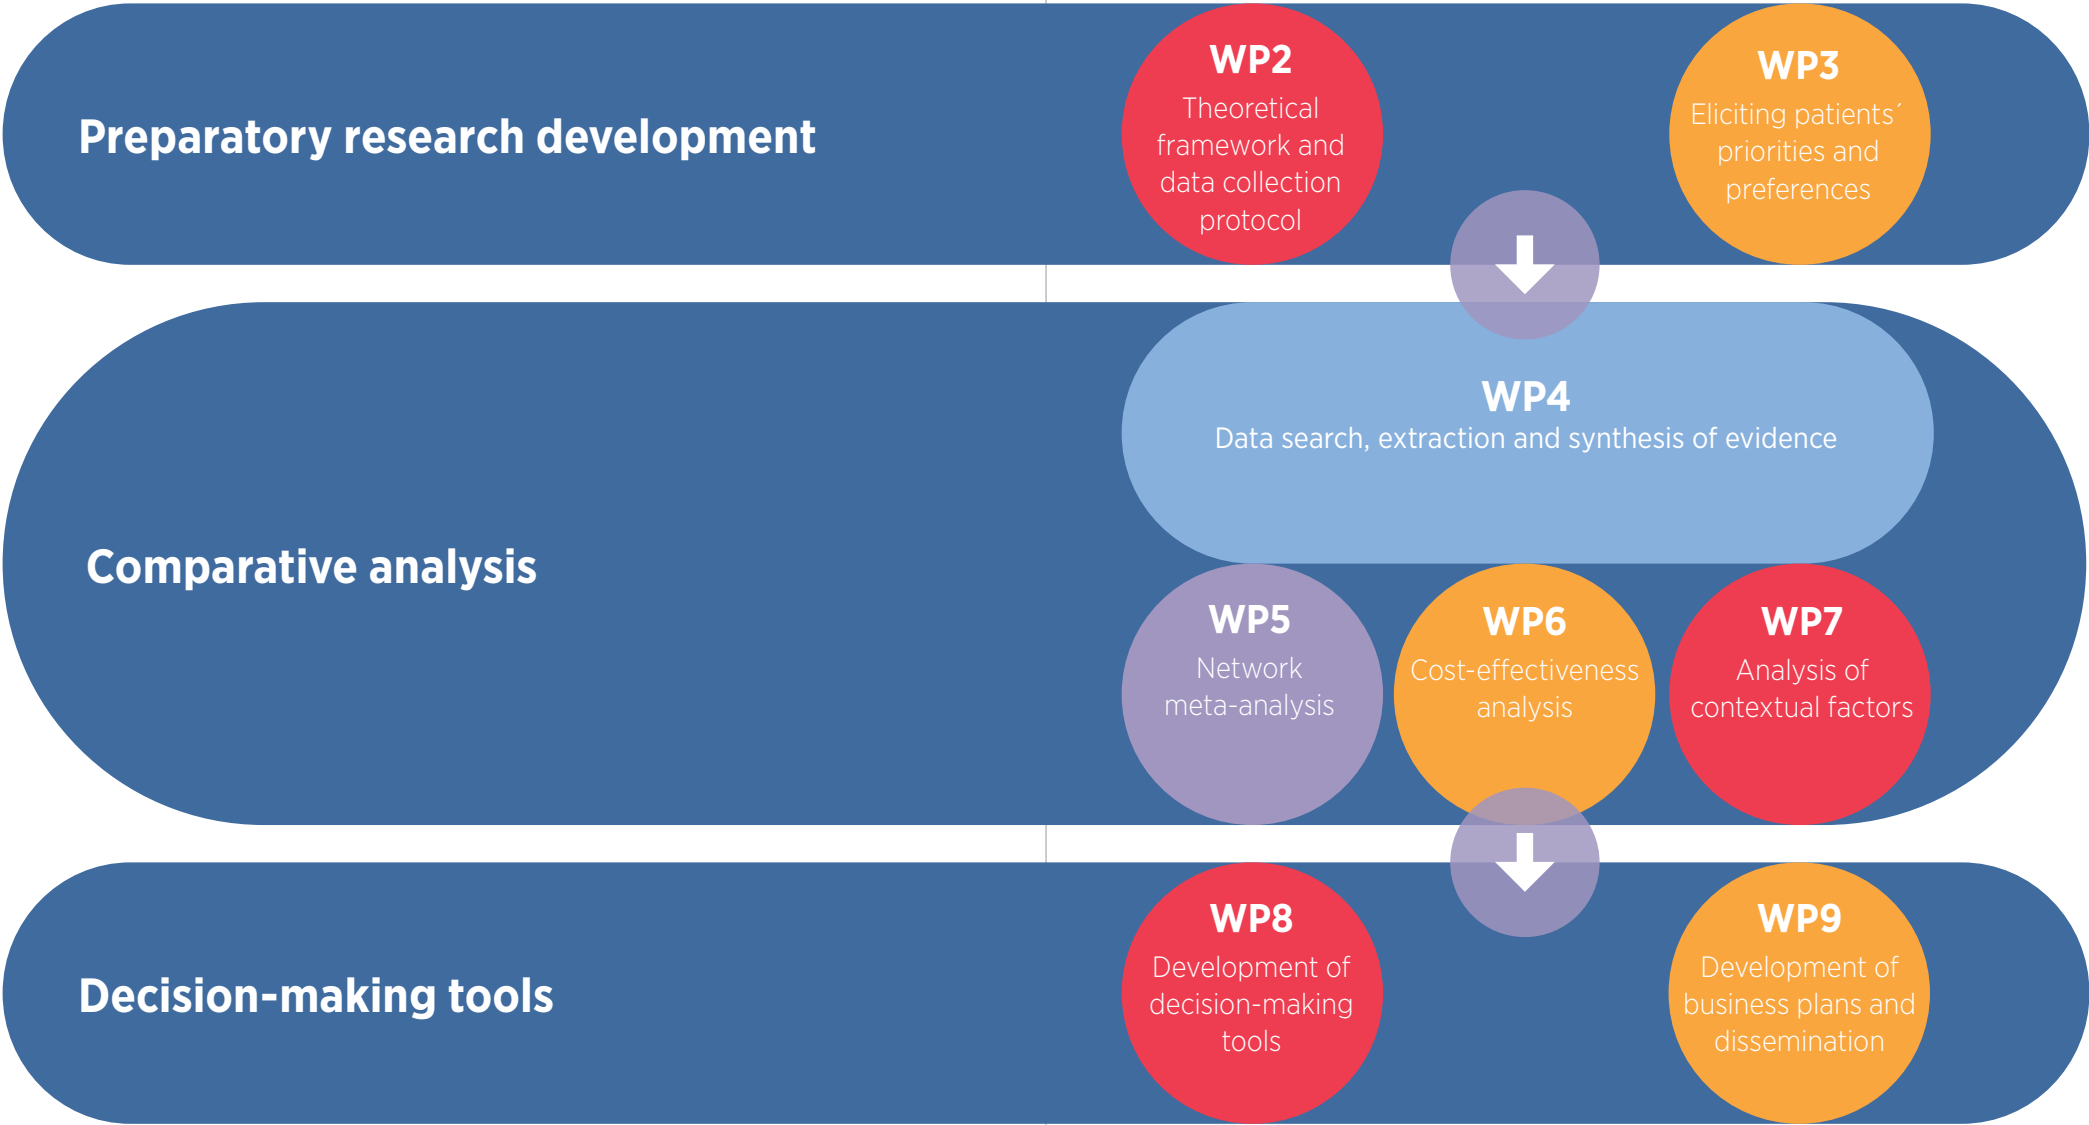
Preparatory research development

WP2
Theoretical framework and data collection protocol

WP3
Eliciting patients´ priorities and preferences

Comparative analysis

WP4
Data search, extraction and synthesis of evidence

WP5
Network meta-analysis

WP6
Cost-effectiveness analysis

WP7
Analysis of contextual factors

Decision-making tools

WP8
Development of decision-making tools

WP9
Development of business plans and dissemination